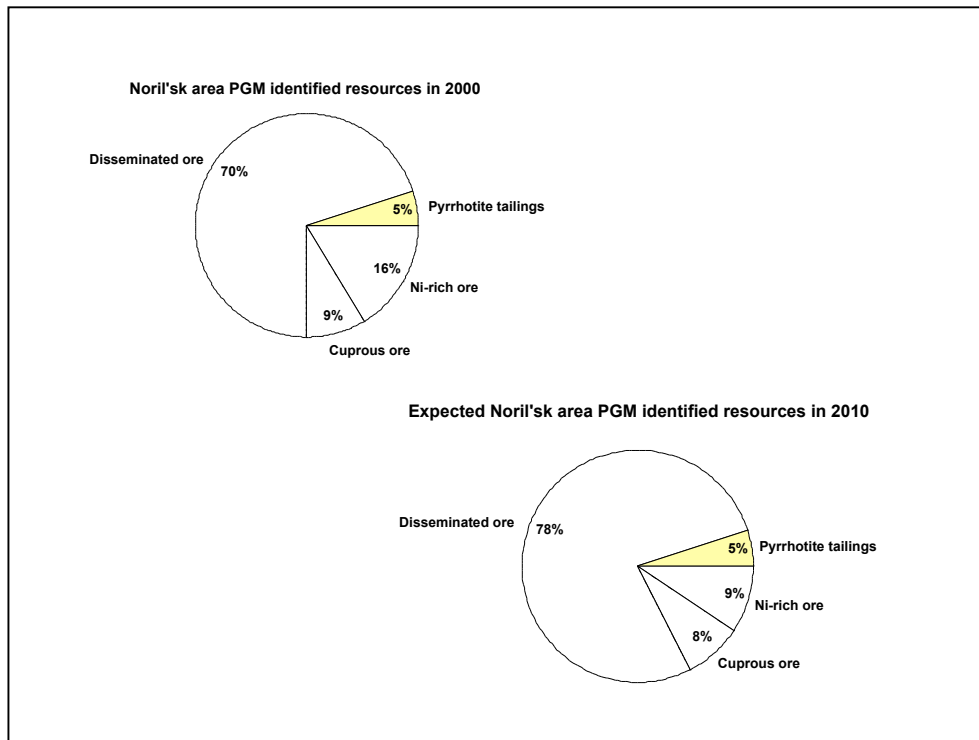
Noril'sk area PGM identified resources in 2000

Disseminated ore
70%
5%
Pyrrhotite tailings
16%
Ni-rich ore
9%
Cuprous ore

Expected Noril'sk area PGM identified resources in 2010

Disseminated ore
78%
5%
Pyrrhotite tailings
9%
Ni-rich ore
8%
Cuprous ore